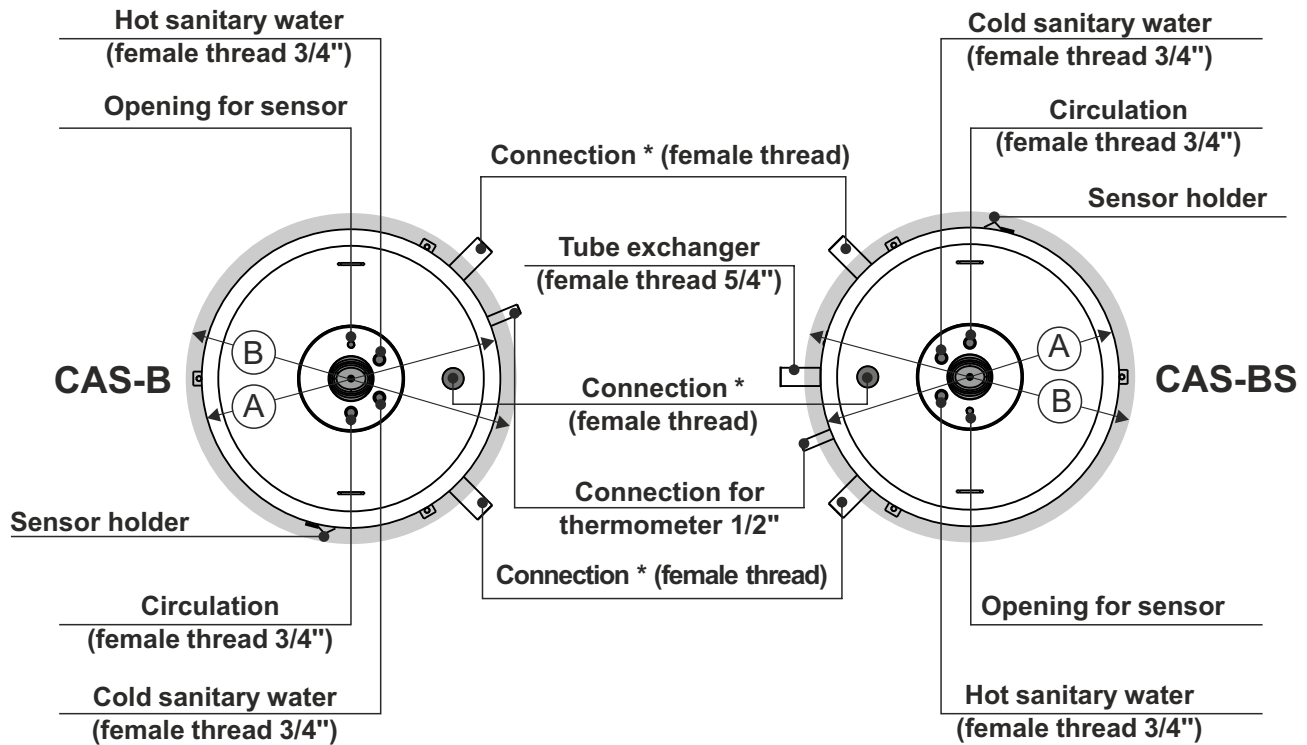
Hot sanitary water
(female thread 3/4")

Opening for sensor

Cold sanitary water
(female thread 3/4")

Circulation
(female thread 3/4")

Connection * (female thread)

Sensor holder

Tube exchanger
(female thread 5/4")

B

A

CAS-B

Connection *
(female thread)

A

B

CAS-BS

Connection for
thermometer 1/2"

Sensor holder

Connection * (female thread)

Circulation
(female thread 3/4")

Opening for sensor

Cold sanitary water
(female thread 3/4")

Hot sanitary water
(female thread 3/4")